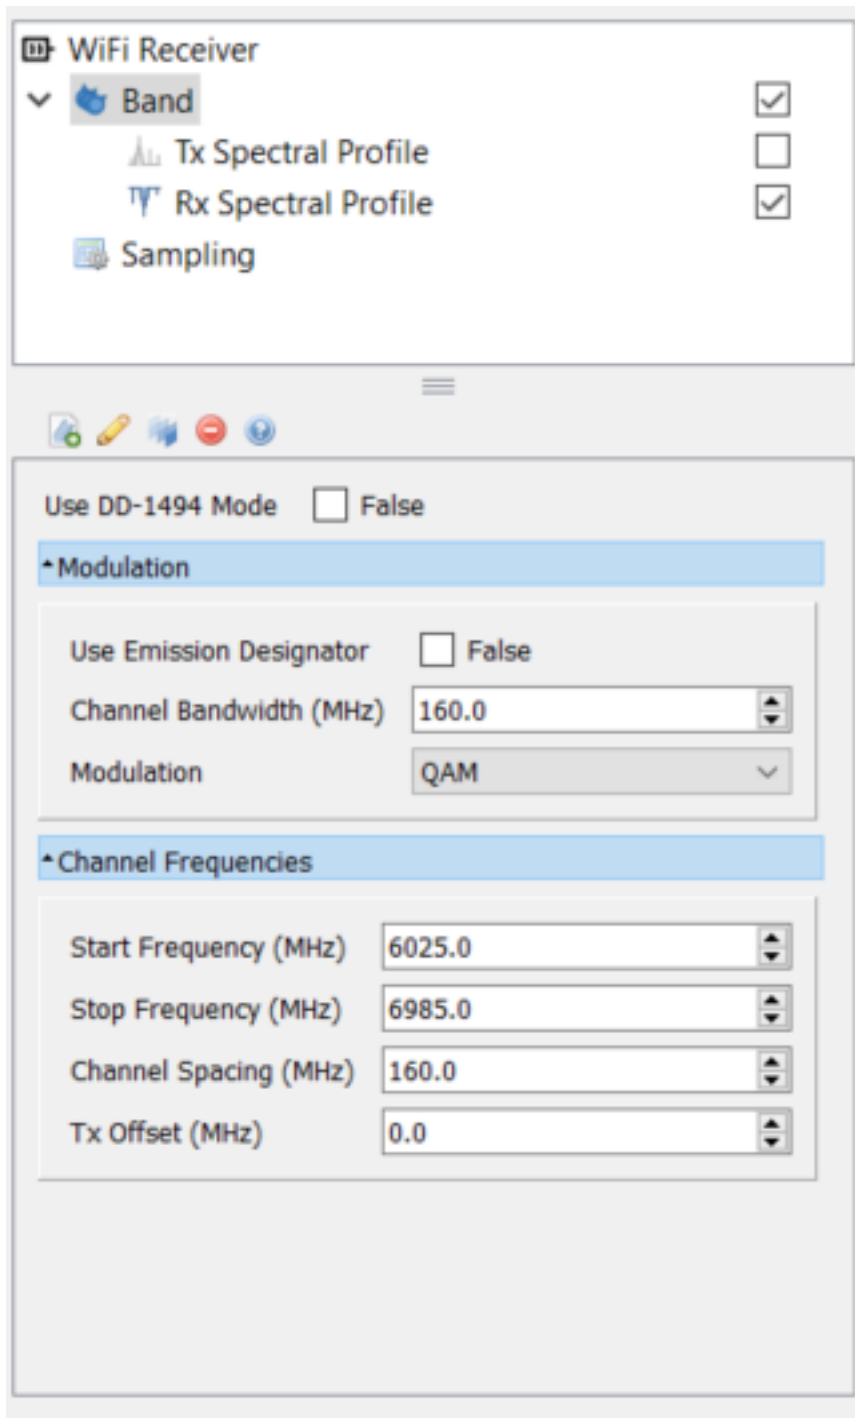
WiFi Receiver
Band
Tx Spectral Profile
Rx Spectral Profile
Sampling

Use DD-1494 Mode False

Modulation

Use Emission Designator False
Channel Bandwidth (MHz) 160.0
Modulation QAM

Channel Frequencies

Start Frequency (MHz) 6025.0
Stop Frequency (MHz) 6985.0
Channel Spacing (MHz) 160.0
Tx Offset (MHz) 0.0